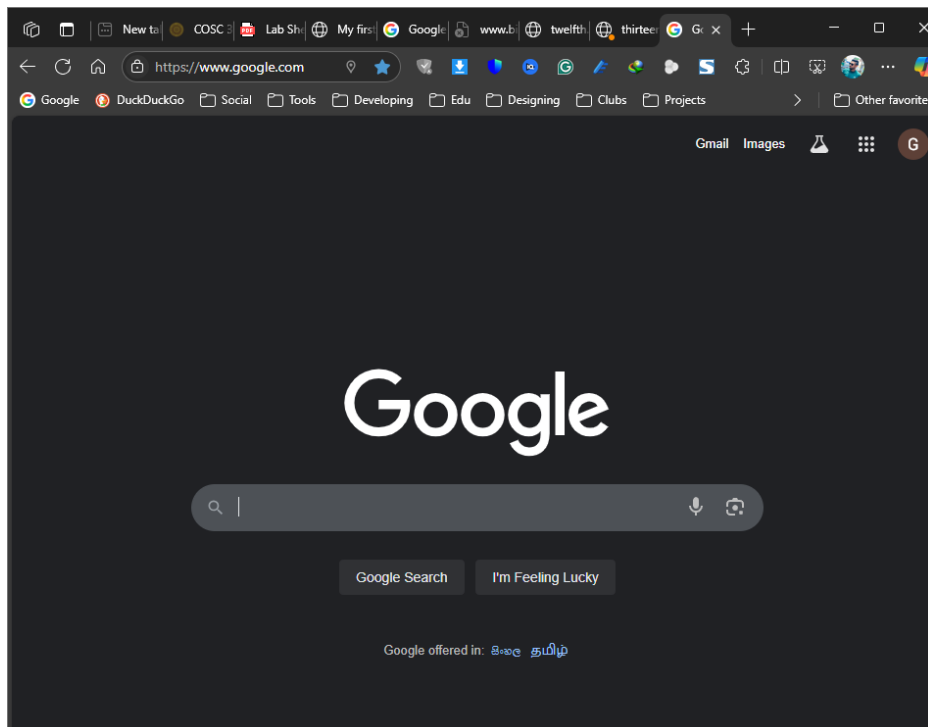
New ta COSC 3 Lab Sh My first Google www.b twelfth thirteen Go

https://www.google.com

Google DuckDuckGo Social Tools Developing Edu Designing Clubs Projects Other favorite

Gmail Images G

Google

Google Search I'm Feeling Lucky

Google offered in: සිංහල தமிழ்